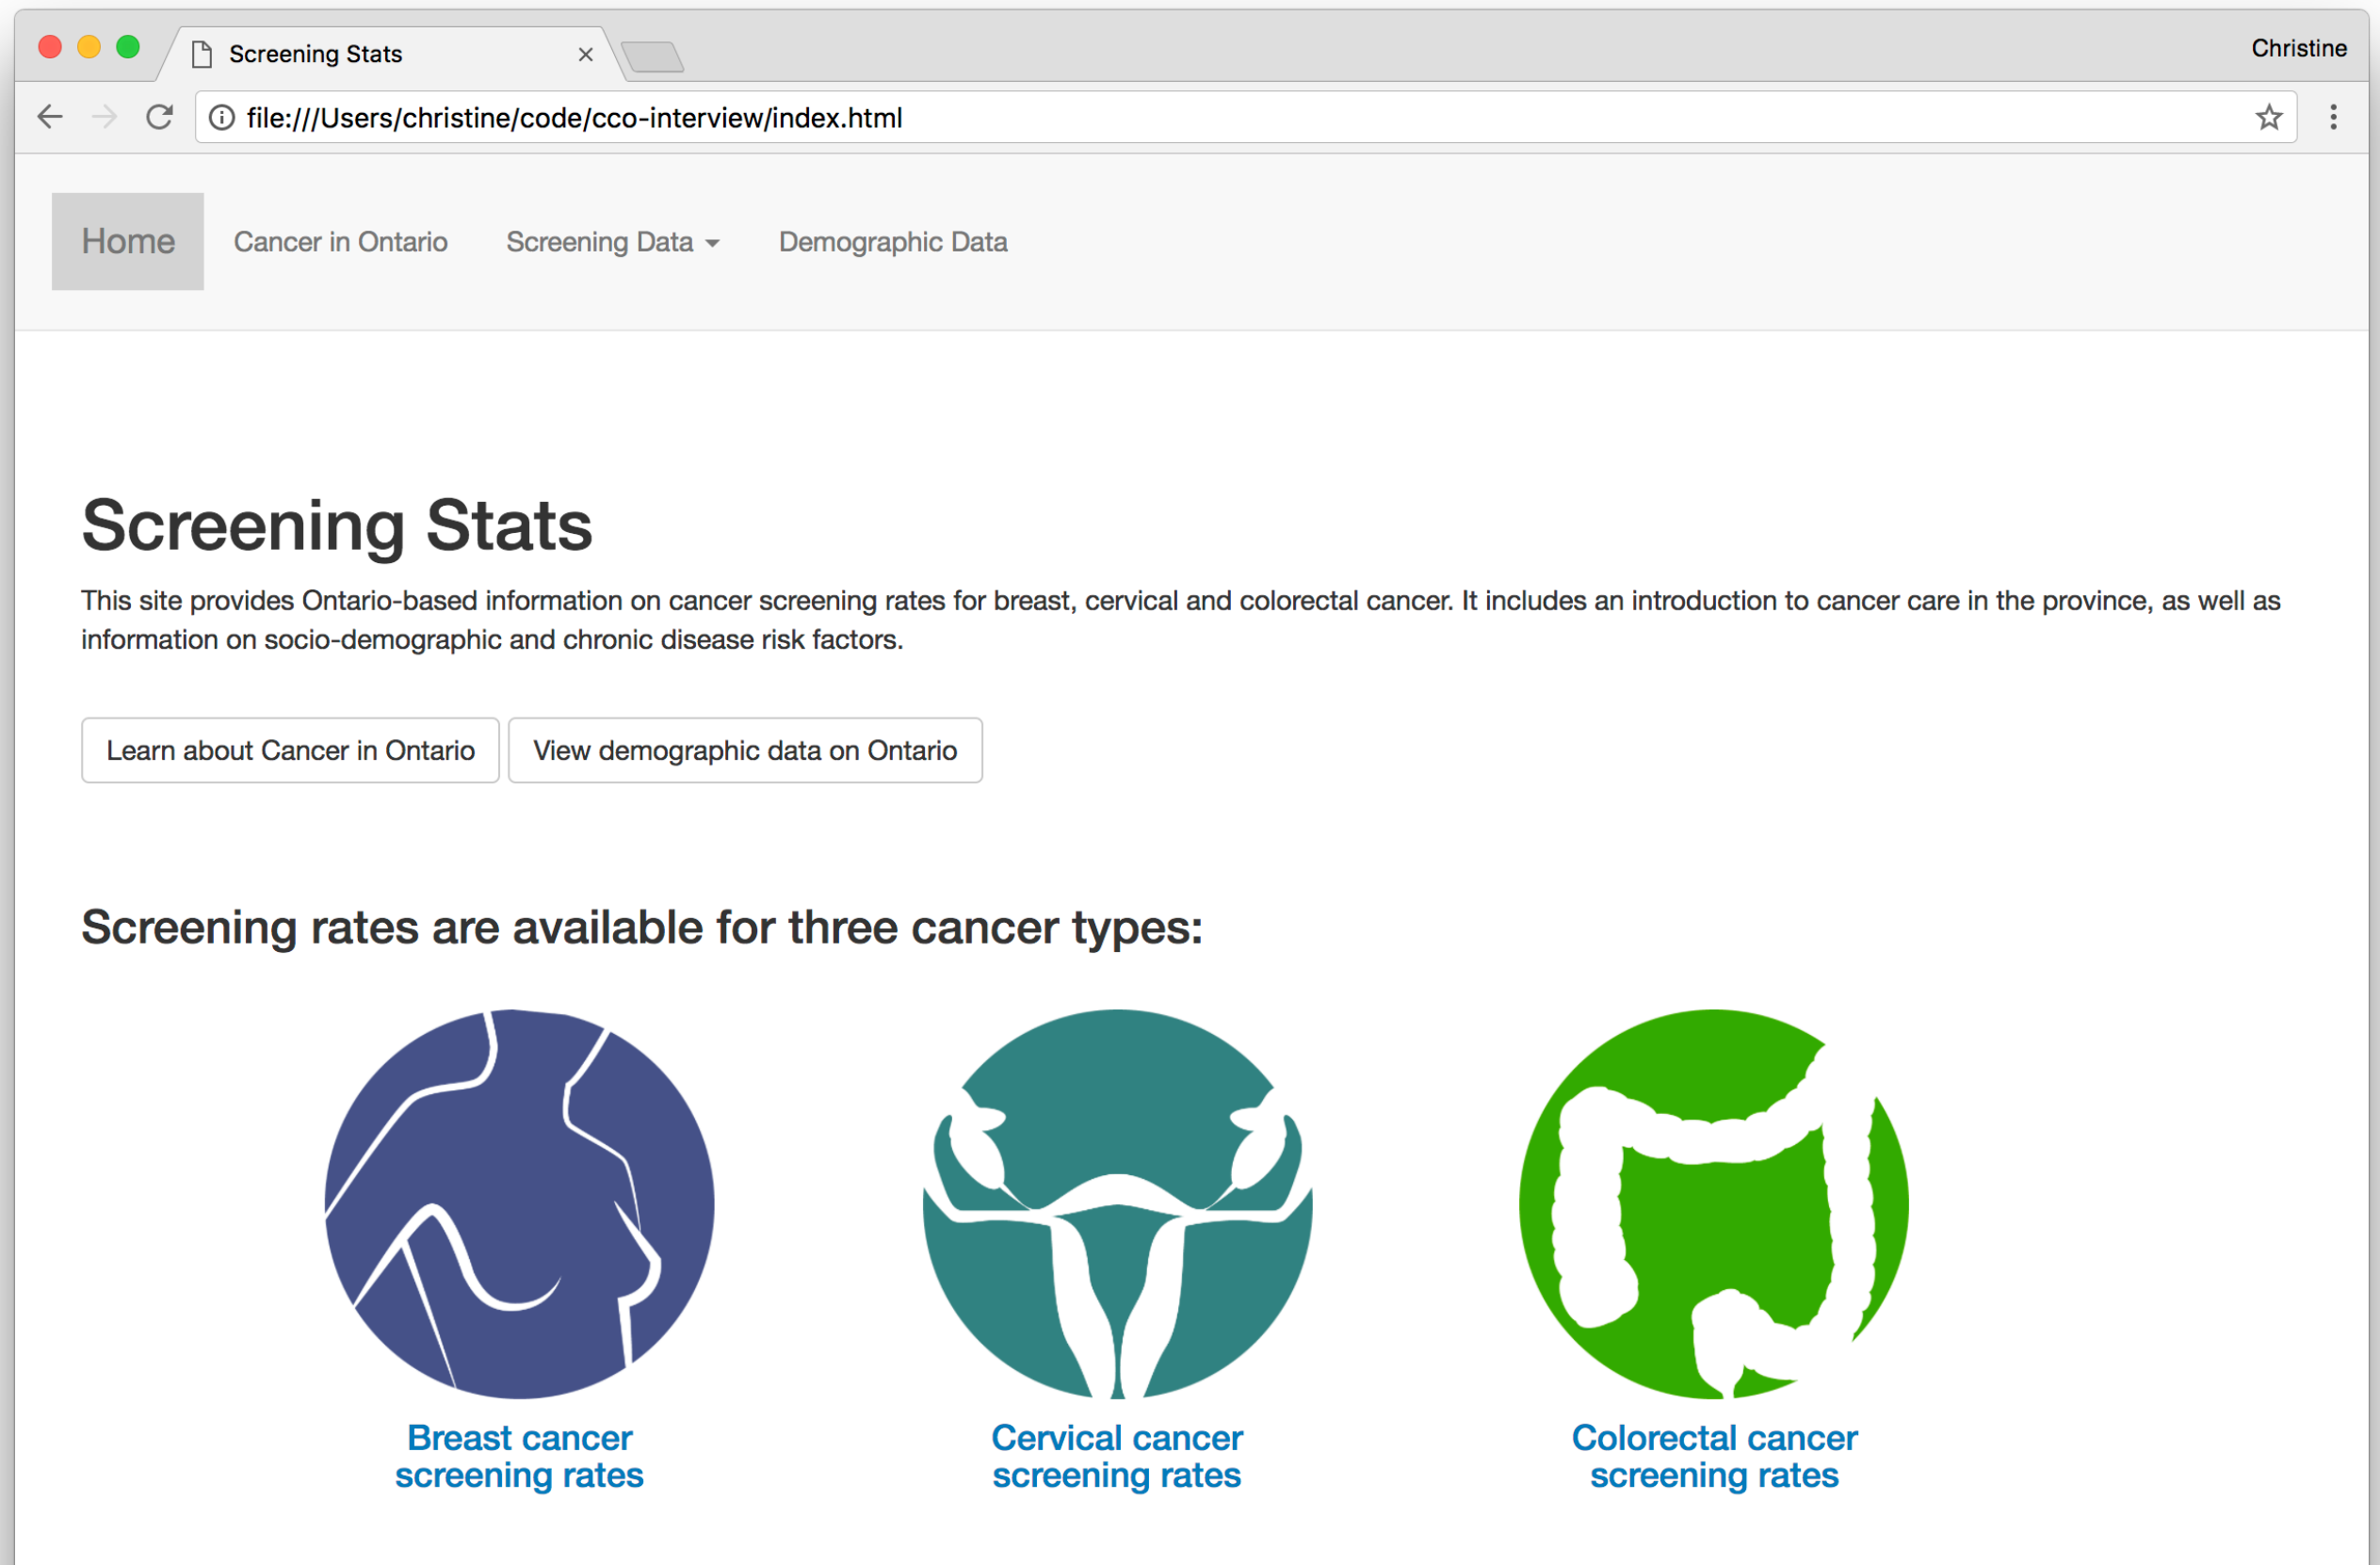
Screening Stats ×

Christine

file:///Users/christine/code/cco-interview/index.html

Home Cancer in Ontario Screening Data Demographic Data

Screening Stats

This site provides Ontario-based information on cancer screening rates for breast, cervical and colorectal cancer. It includes an introduction to cancer care in the province, as well as information on socio-demographic and chronic disease risk factors.

Learn about Cancer in Ontario | View demographic data on Ontario

Screening rates are available for three cancer types:

Breast cancer screening rates

Cervical cancer screening rates

Colorectal cancer screening rates